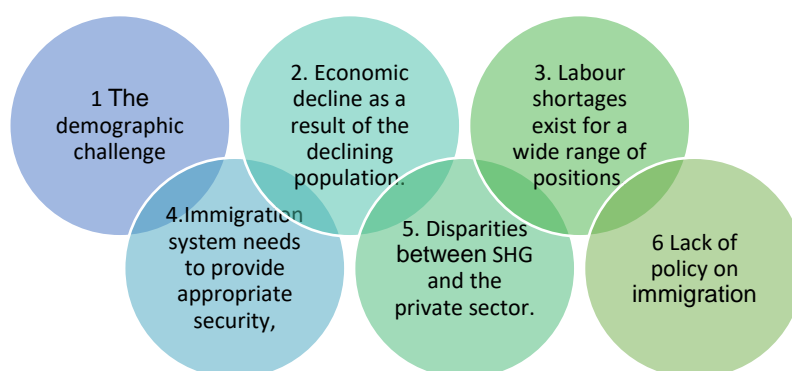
1 The demographic challenge

2. Economic decline as a result of the declining population.

3. Labour shortages exist for a wide range of positions

4.Immigration system needs to provide appropriate security,

5. Disparities between SHG and the private sector.

6 Lack of policy on immigration